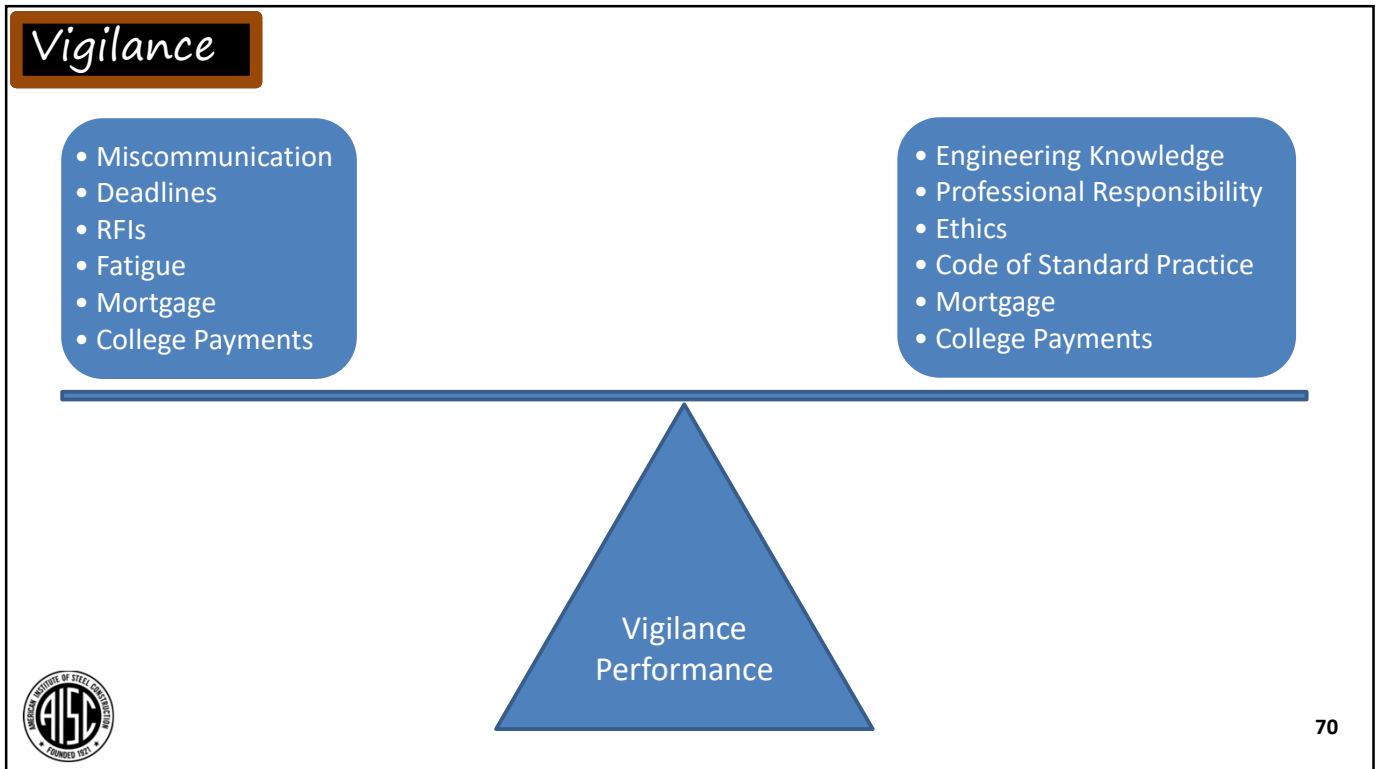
Vigilance

• Miscommunication
• Deadlines
• RFIs
• Fatigue
• Mortgage
• College Payments

• Engineering Knowledge
• Professional Responsibility
• Ethics
• Code of Standard Practice
• Mortgage
• College Payments

Vigilance Performance

AMERICAN INSTITUTE OF STEEL CONSTRUCTION
AISC
FOUNDED 1921

70